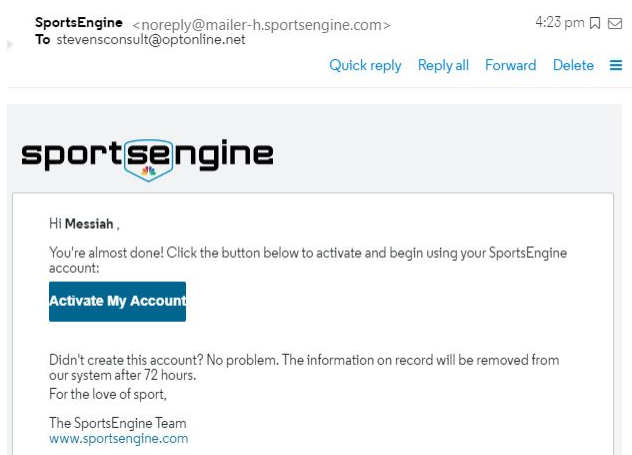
SportsEngine <noreply@mailer-h.sportsengine.com>
To stevensconsult@optonline.net

4:23 pm

Quick reply Reply all Forward Delete

sportsengine

Hi **Messiah** ,

You're almost done! Click the button below to activate and begin using your SportsEngine account:

Activate My Account

Didn't create this account? No problem. The information on record will be removed from our system after 72 hours.
For the love of sport,

The SportsEngine Team
www.sportsengine.com